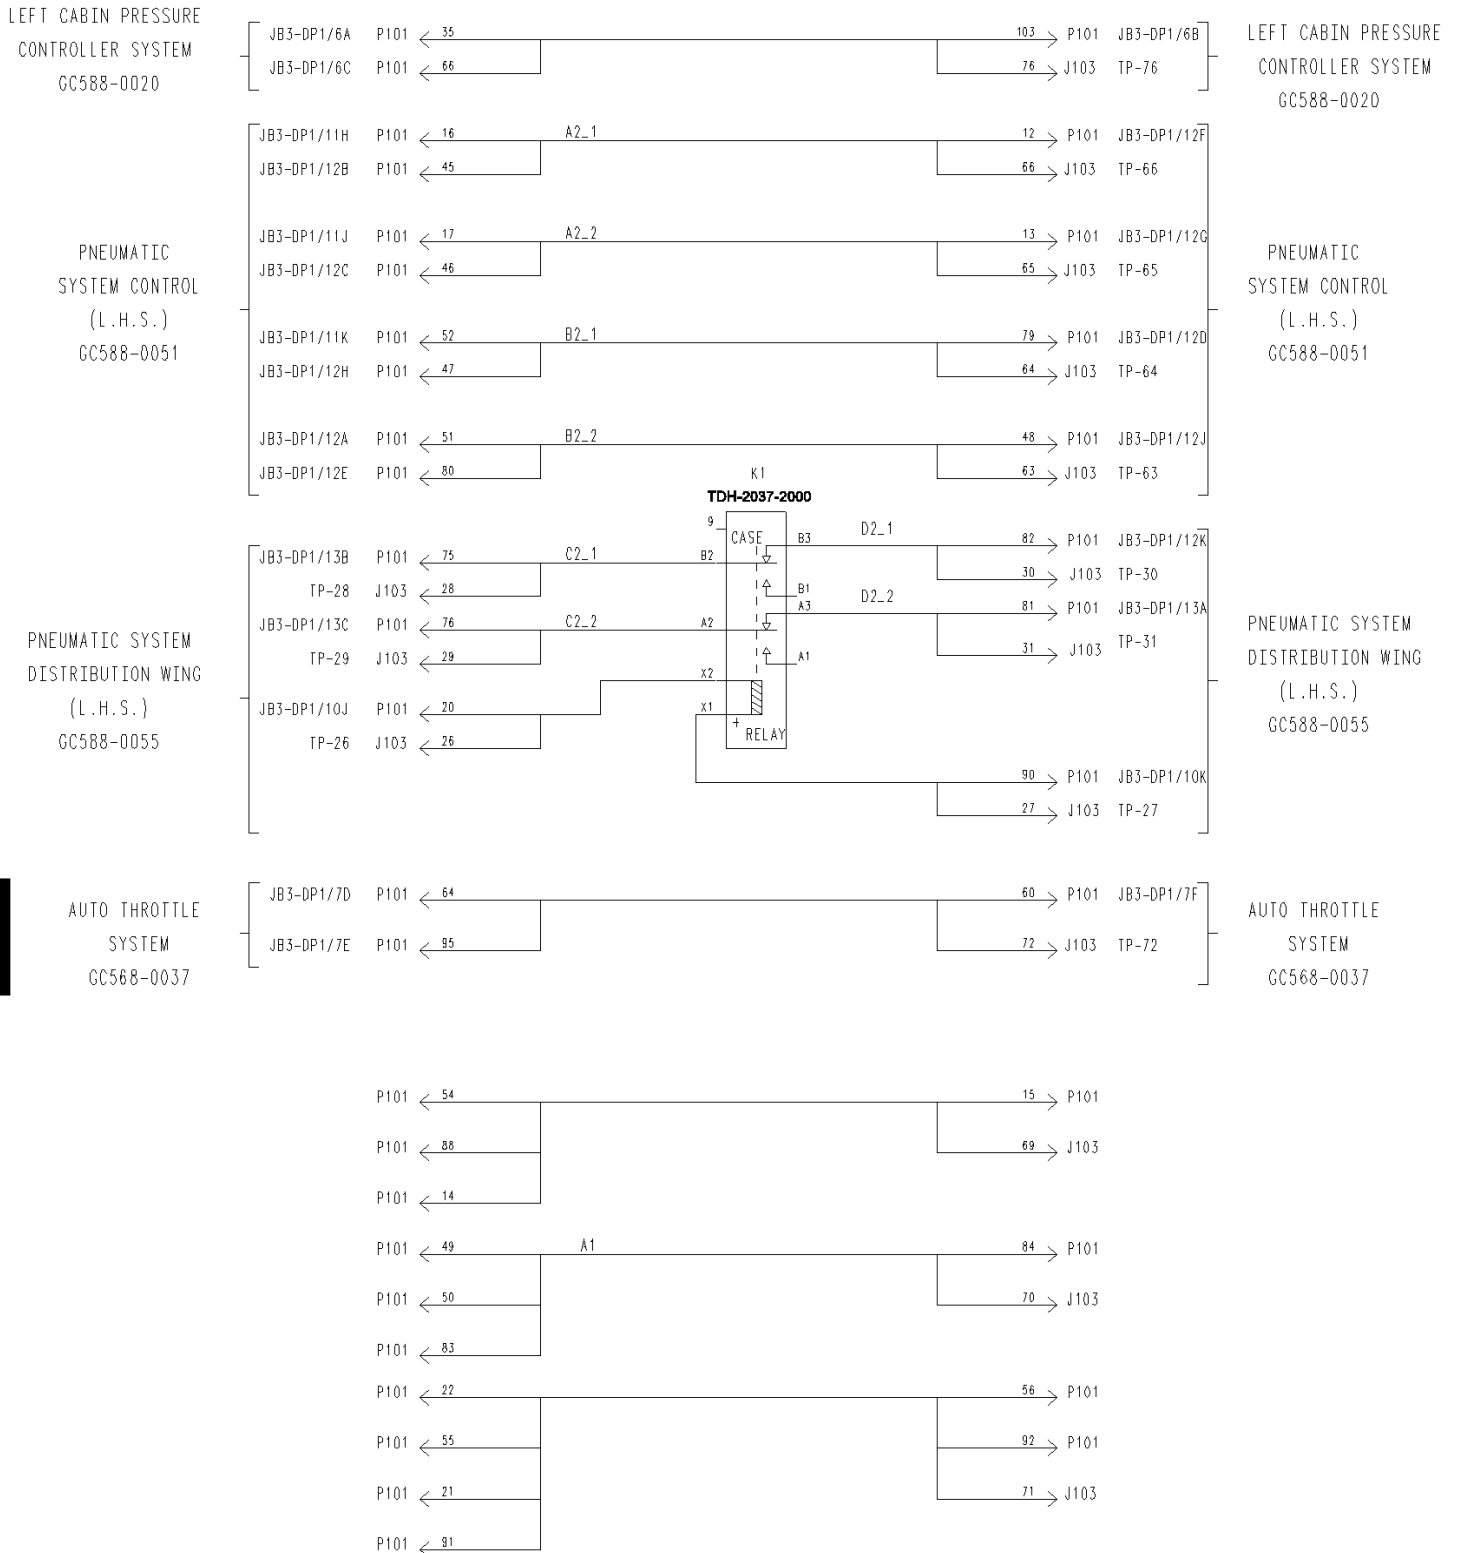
LEFT CABIN PRESSURE CONTROLLER SYSTEM GC588-0020

JB3-DP1/6A P101 35
JB3-DP1/6C P101 66

103 P101 JB3-DP1/6B
76 J103 TP-76

LEFT CABIN PRESSURE CONTROLLER SYSTEM GC588-0020

PNEUMATIC SYSTEM CONTROL (L.H.S.) GC588-0051

JB3-DP1/11H P101 16 A2_1
JB3-DP1/12B P101 45
12 P101 JB3-DP1/12F
66 J103 TP-66

JB3-DP1/11J P101 17 A2_2
JB3-DP1/12C P101 46
13 P101 JB3-DP1/12G
65 J103 TP-65

JB3-DP1/11K P101 52 B2_1
JB3-DP1/12H P101 47
79 P101 JB3-DP1/12D
64 J103 TP-64

JB3-DP1/12A P101 51 B2_2
JB3-DP1/12E P101 80
48 P101 JB3-DP1/12J
63 J103 TP-63

PNEUMATIC SYSTEM CONTROL (L.H.S.) GC588-0051

K1
TDH-2037-2000
9 CASE B3 B2 B1 A3 A2 A1 X2 X1 + RELAY

PNEUMATIC SYSTEM DISTRIBUTION WING (L.H.S.) GC588-0055

JB3-DP1/13B P101 75 C2_1
TP-28 J103 28
JB3-DP1/13C P101 76 C2_2
TP-29 J103 29
JB3-DP1/10J P101 20
TP-26 J103 26

D2_1
82 P101 JB3-DP1/12K
30 J103 TP-30
D2_2
81 P101 JB3-DP1/13A
31 J103 TP-31
90 P101 JB3-DP1/10K
27 J103 TP-27

PNEUMATIC SYSTEM DISTRIBUTION WING (L.H.S.) GC588-0055

AUTO THROTTLE SYSTEM GC568-0037

JB3-DP1/7D P101 64
JB3-DP1/7E P101 95
60 P101 JB3-DP1/7F
72 J103 TP-72

AUTO THROTTLE SYSTEM GC568-0037

P101 54
P101 88
P101 14
15 P101
69 J103

P101 49 A1
P101 50
P101 83
84 P101
70 J103

P101 22
P101 55
P101 21
P101 91
56 P101
92 P101
71 J103